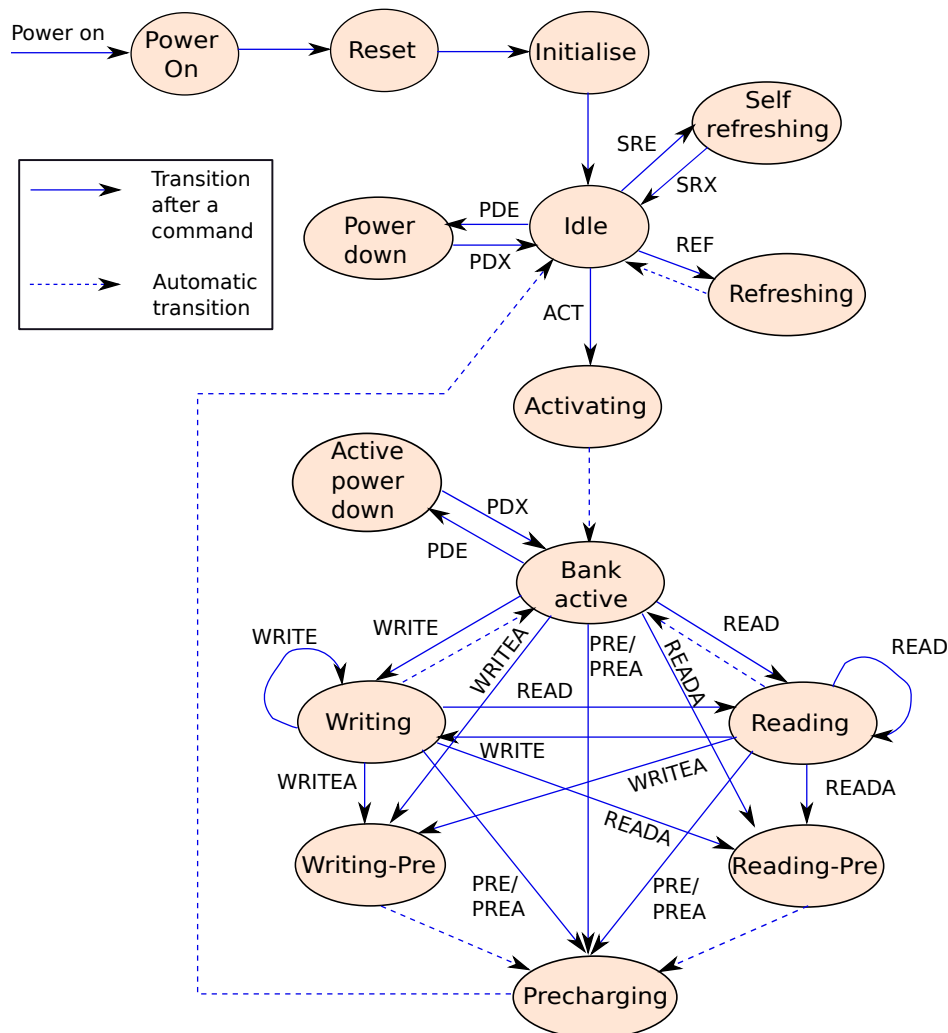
Power on
Power On
Reset
Initialise
Self refreshing
SRE
SRX
Transition after a command
Automatic transition
Power down
PDE
PDX
Idle
REF
Refreshing
ACT
Activating
Active power down
PDX
PDE
Bank active
WRITE
WRITE
WRITEA
PRE/ PREA
READA
READ
READ
Writing
READ
Reading
WRITE
WRITEA
WRITEA
READA
READA
Writing-Pre
Reading-Pre
PRE/ PREA
PRE/ PREA
Precharging